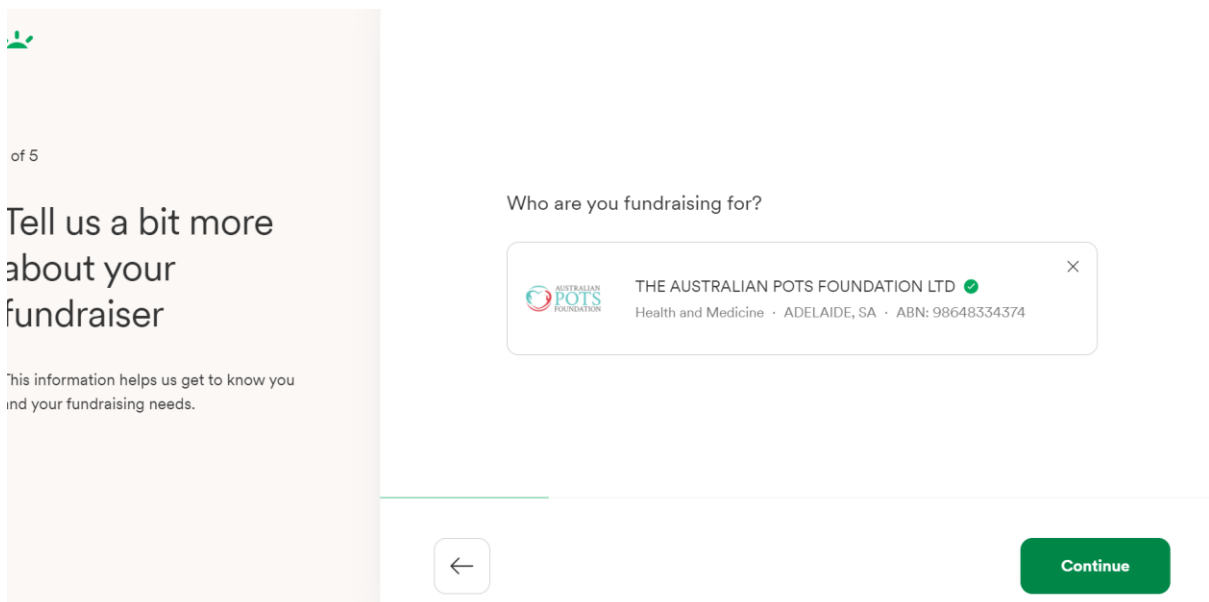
of 5

Tell us a bit more about your fundraiser

This information helps us get to know you nd your fundraising needs.

Who are you fundraising for?

AUSTRALIAN POTS FOUNDATION

THE AUSTRALIAN POTS FOUNDATION LTD

Health and Medicine · ADELAIDE, SA · ABN: 98648334374

×

←

Continue